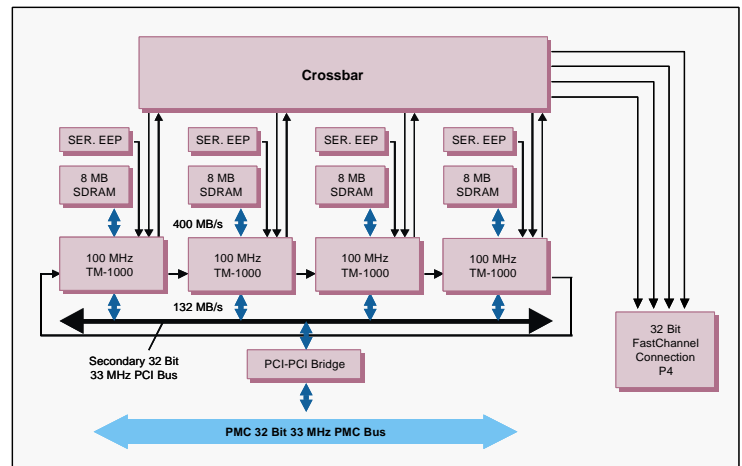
Crossbar

SER. EEP

8 MB
SDRAM

100 MHz
TM-1000

SER. EEP

8 MB
SDRAM

400 MB/s

100 MHz
TM-1000

SER. EEP

8 MB
SDRAM

100 MHz
TM-1000

SER. EEP

8 MB
SDRAM

100 MHz
TM-1000

132 MB/s

Secondary 32 Bit
33 MHz PCI Bus

PCI-PCI Bridge

32 Bit
FastChannel
Connection
P4

PMC 32 Bit 33 MHz PMC Bus